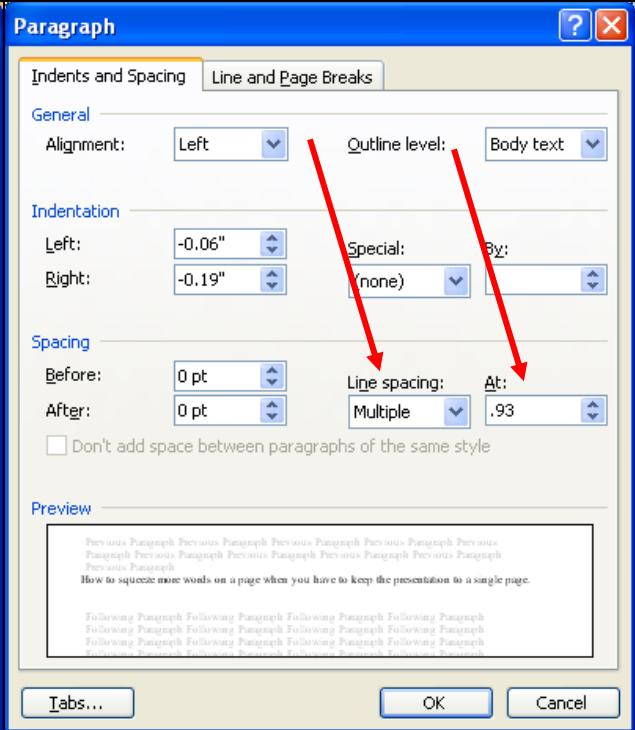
Paragraph

Indents and Spacing | Line and Page Breaks

General

Alignment: Left

Outline level: Body text

Indentation

Left: -0.06"

Right: -0.19"

Special: (none)

By:

Spacing

Before: 0 pt

After: 0 pt

Line spacing: Multiple

At: .93

Don't add space between paragraphs of the same style

Preview

Previous Paragraph Previous Paragraph Previous Paragraph Previous Paragraph Previous Paragraph Previous Paragraph Previous Paragraph Previous Paragraph Previous Paragraph Previous Paragraph Previous Paragraph

How to squeeze more words on a page when you have to keep the presentation to a single page.

Following Paragraph Following Paragraph Following Paragraph Following Paragraph Following Paragraph Following Paragraph Following Paragraph Following Paragraph Following Paragraph Following Paragraph Following Paragraph Following Paragraph Following Paragraph Following Paragraph Following Paragraph Following Paragraph Following Paragraph Following Paragraph Following Paragraph Following Paragraph

Tabs... | OK | Cancel